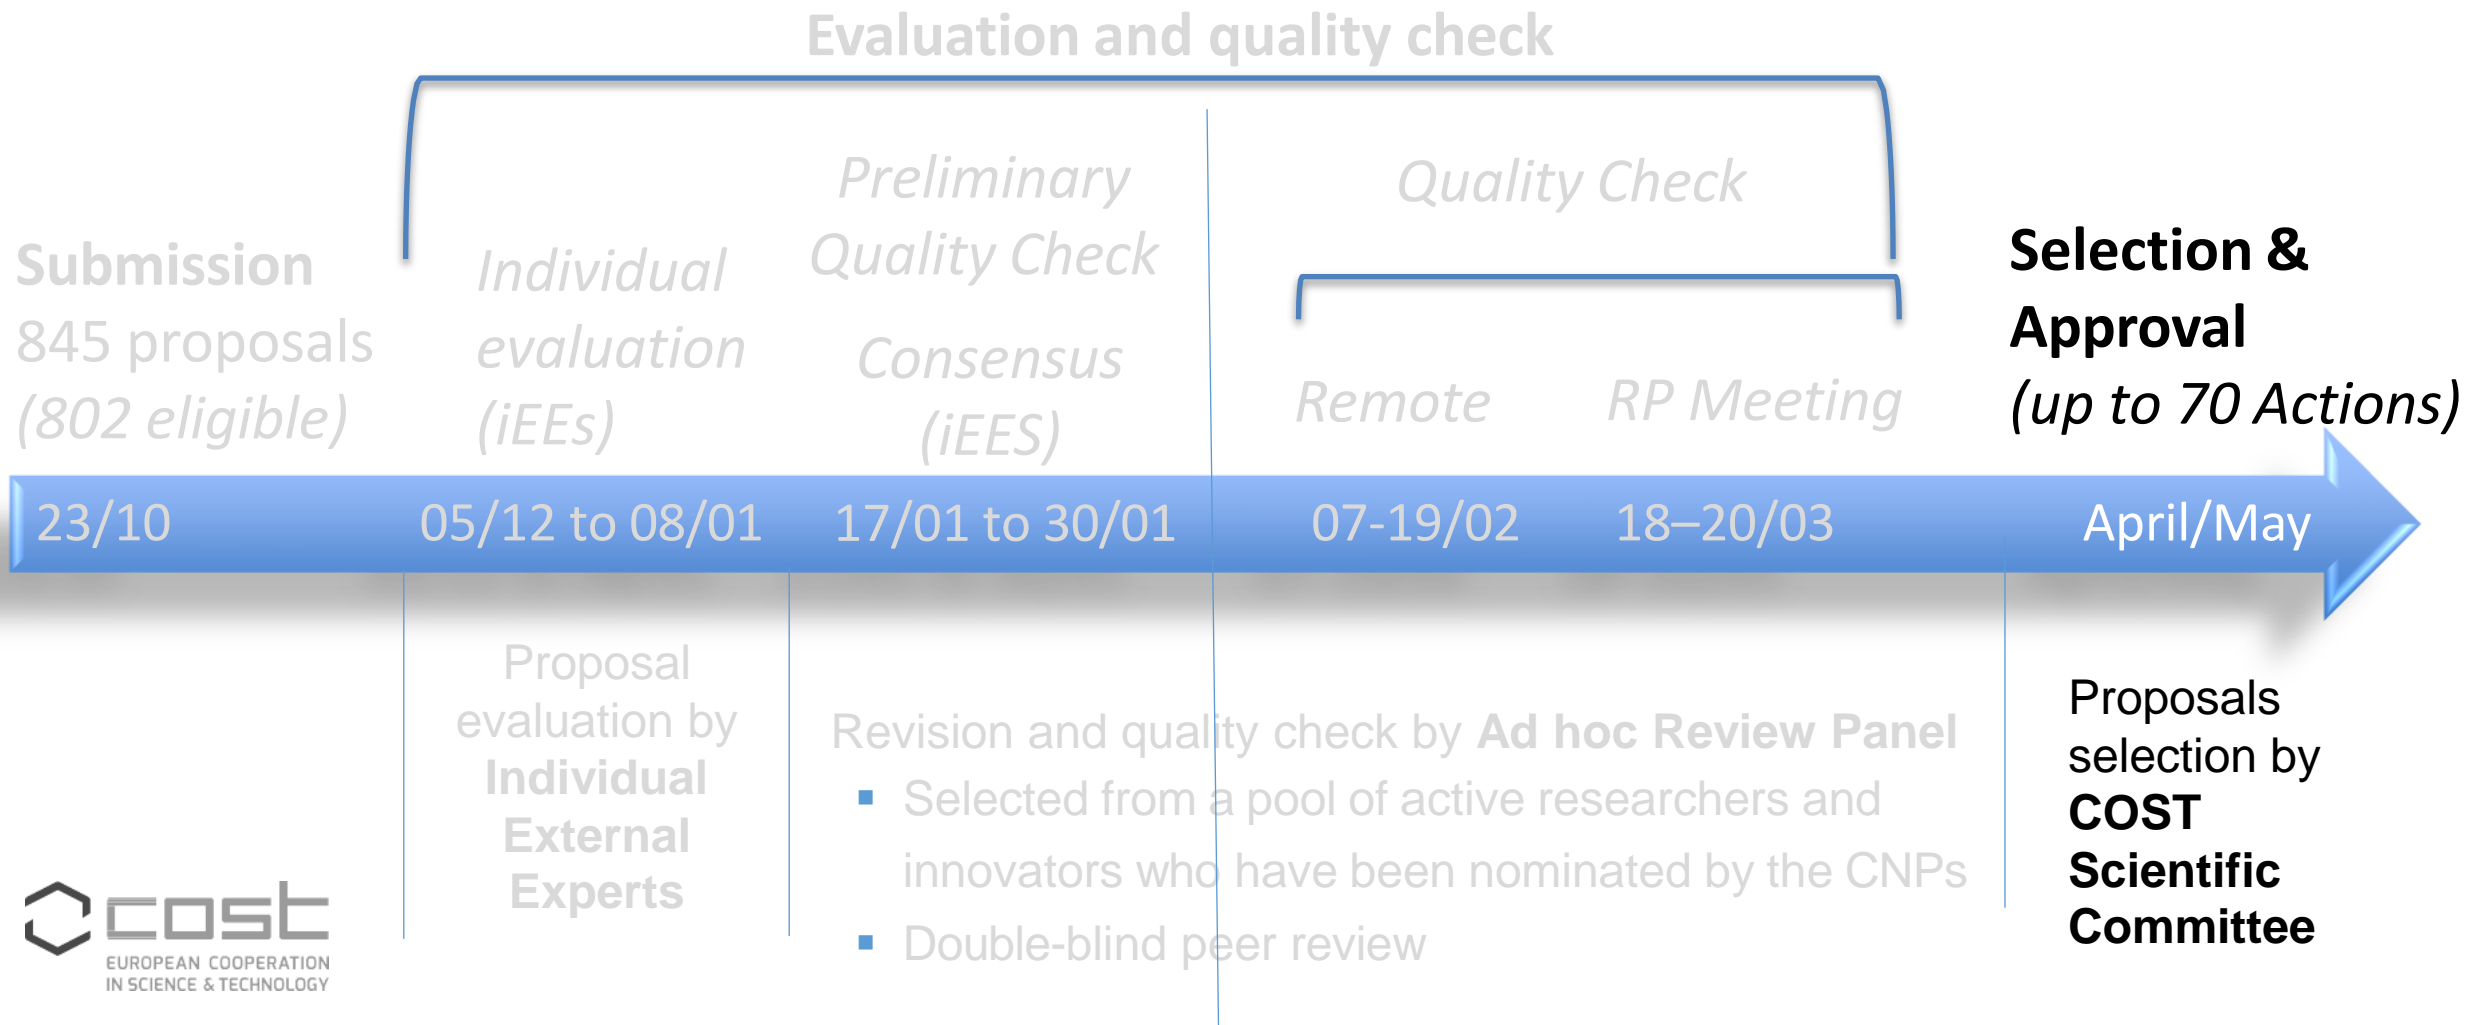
Evaluation and quality check

Submission
845 proposals
(802 eligible)

Individual evaluation (iEEs)

Preliminary Quality Check

Consensus (iEES)

Quality Check

Remote

RP Meeting

Selection & Approval
(up to 70 Actions)

23/10

05/12 to 08/01

17/01 to 30/01

07-19/02

18–20/03

April/May

Proposal evaluation by Individual External Experts

Revision and quality check by Ad hoc Review Panel
▪ Selected from a pool of active researchers and innovators who have been nominated by the CNPs
▪ Double-blind peer review

Proposals selection by COST Scientific Committee

cost
EUROPEAN COOPERATION IN SCIENCE & TECHNOLOGY